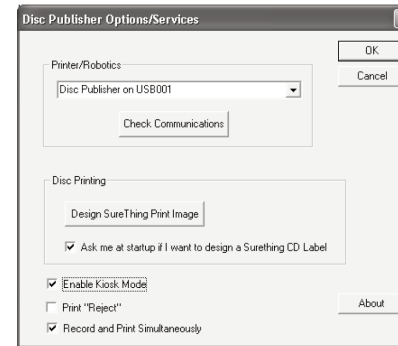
Disc Publisher Options/Services

OK

Cancel

Printer/Robotics

Disc Publisher on USB001

Check Communications

Disc Printing

Design SureThing Print Image

☑ Ask me at startup if I want to design a Surething CD Label

☑ Enable Kiosk Mode

☐ Print "Reject"

☑ Record and Print Simultaneously

About